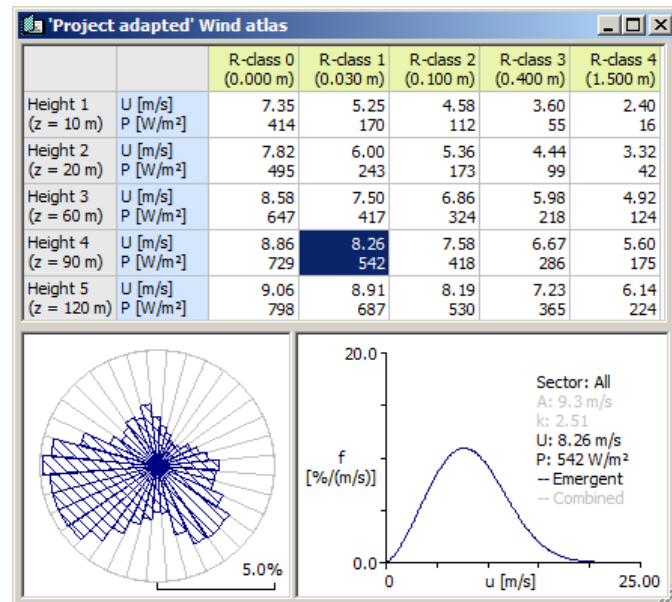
'Project adapted' Wind atlas

| | | R-class 0 (0.000 m) | R-class 1 (0.030 m) | R-class 2 (0.100 m) | R-class 3 (0.400 m) | R-class 4 (1.500 m) |
|---|---|---|---|---|---|---|
| Height 1 (z = 10 m) | U [m/s] P [W/m²] | 7.35 414 | 5.25 170 | 4.58 112 | 3.60 55 | 2.40 16 |
| Height 2 (z = 20 m) | U [m/s] P [W/m²] | 7.82 495 | 6.00 243 | 5.36 173 | 4.44 99 | 3.32 42 |
| Height 3 (z = 60 m) | U [m/s] P [W/m²] | 8.58 647 | 7.50 417 | 6.86 324 | 5.98 218 | 4.92 124 |
| Height 4 (z = 90 m) | U [m/s] P [W/m²] | 8.86 729 | 8.26 542 | 7.58 418 | 6.67 286 | 5.60 175 |
| Height 5 (z = 120 m) | U [m/s] P [W/m²] | 9.06 798 | 8.91 687 | 8.19 530 | 7.23 365 | 6.14 224 |

5.0%

20.0
f [%/(m/s)]
0.0
0
u [m/s]
25.00

Sector: All
A: 9.3 m/s
k: 2.51
U: 8.26 m/s
P: 542 W/m²
-- Emergent
-- Combined